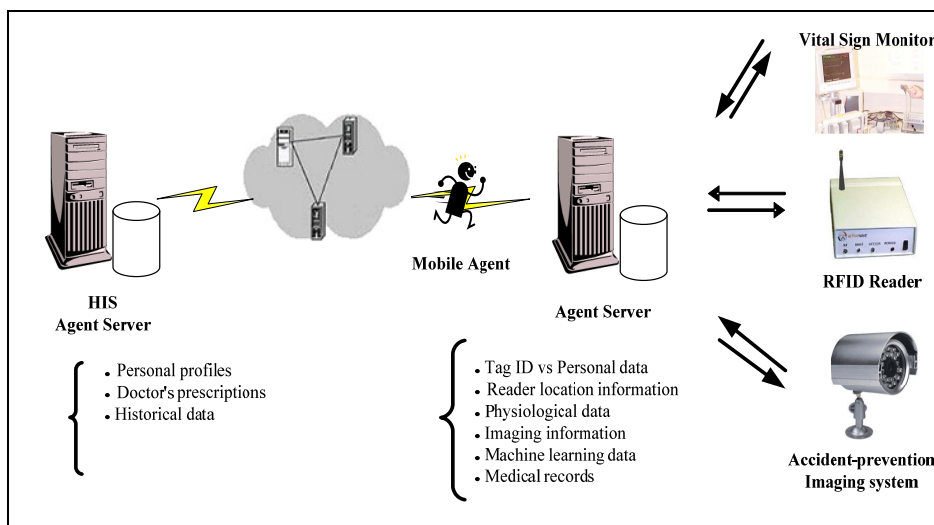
Vital Sign Monitor

HIS
Agent Server

Mobile Agent

Agent Server

RFID Reader

- Personal profiles
- Doctor's prescriptions
- Historical data

- Tag ID vs Personal data
- Reader location information
- Physiological data
- Imaging information
- Machine learning data
- Medical records

Accident-prevention
Imaging system